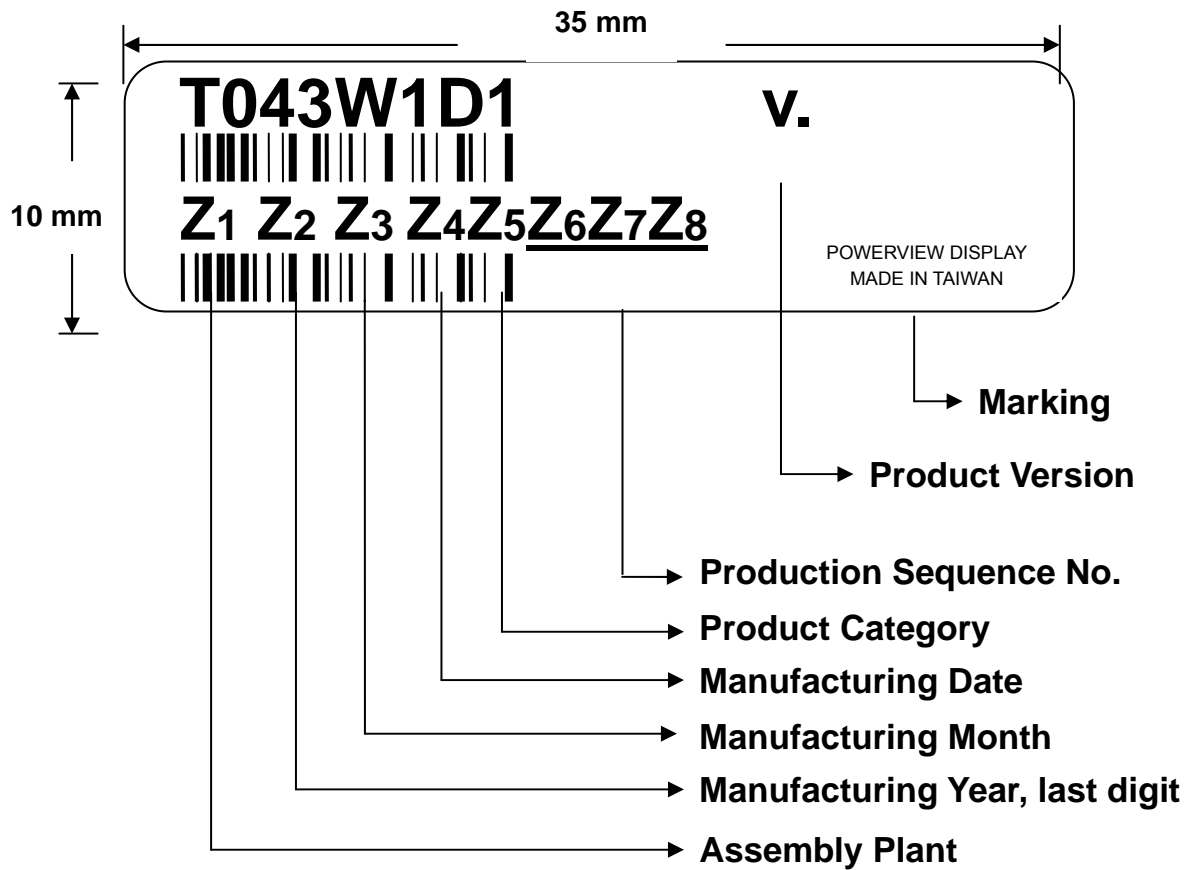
35 mm

10 mm

T043W1D1

v.

$Z_1$ $Z_2$ $Z_3$ $Z_4Z_5\underline{Z_6Z_7Z_8}$

POWERVIEW DISPLAY
MADE IN TAIWAN

Marking

Product Version

Production Sequence No.

Product Category

Manufacturing Date

Manufacturing Month

Manufacturing Year, last digit

Assembly Plant